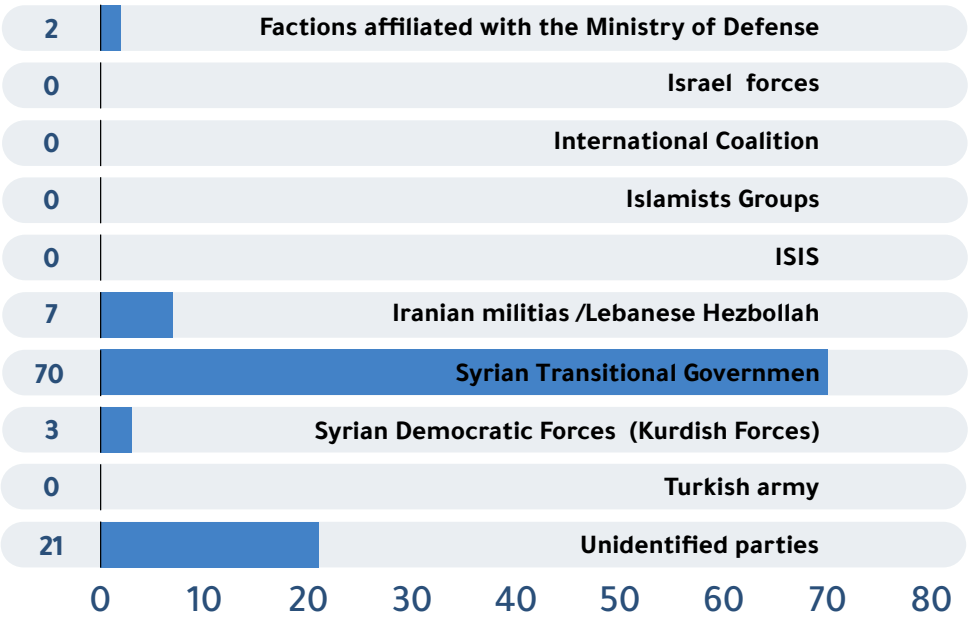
| Value | Party |
|---|---|
| 2 | Factions affiliated with the Ministry of Defense |
| 0 | Israel forces |
| 0 | International Coalition |
| 0 | Islamists Groups |
| 0 | ISIS |
| 7 | Iranian militias /Lebanese Hezbollah |
| 70 | Syrian Transitional Governmen |
| 3 | Syrian Democratic Forces (Kurdish Forces) |
| 0 | Turkish army |
| 21 | Unidentified parties |

0 10 20 30 40 50 60 70 80